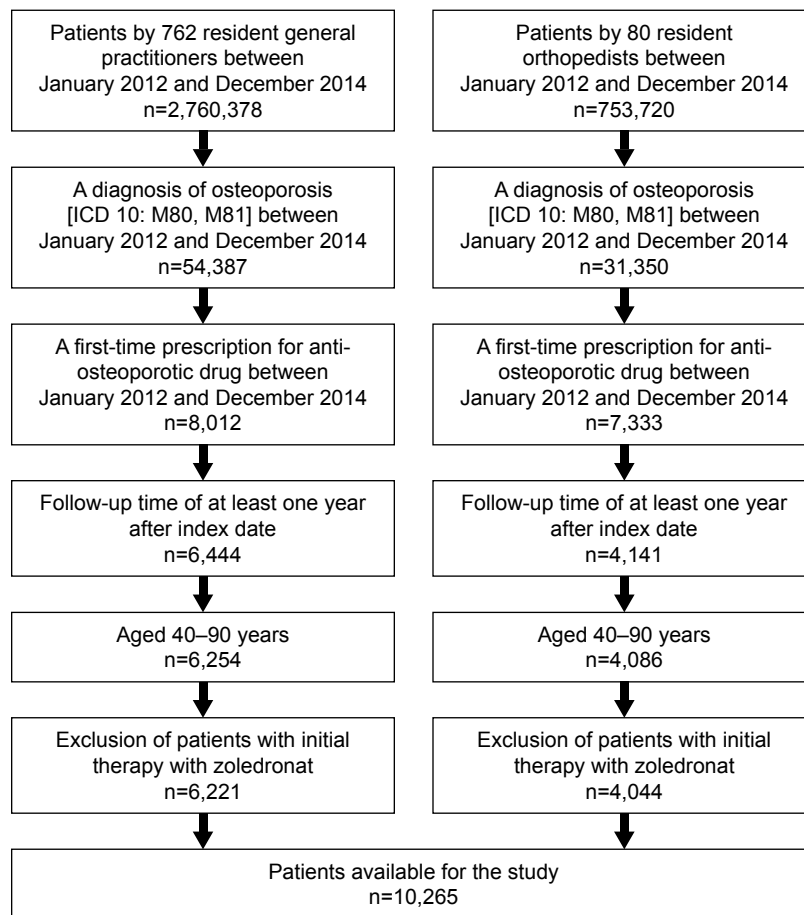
Patients by 762 resident general practitioners between January 2012 and December 2014
n=2,760,378

A diagnosis of osteoporosis [ICD 10: M80, M81] between January 2012 and December 2014
n=54,387

A first-time prescription for anti-osteoporotic drug between January 2012 and December 2014
n=8,012

Follow-up time of at least one year after index date
n=6,444

Aged 40–90 years
n=6,254

Exclusion of patients with initial therapy with zoledronat
n=6,221

Patients by 80 resident orthopedists between January 2012 and December 2014
n=753,720

A diagnosis of osteoporosis [ICD 10: M80, M81] between January 2012 and December 2014
n=31,350

A first-time prescription for anti-osteoporotic drug between January 2012 and December 2014
n=7,333

Follow-up time of at least one year after index date
n=4,141

Aged 40–90 years
n=4,086

Exclusion of patients with initial therapy with zoledronat
n=4,044

Patients available for the study
n=10,265